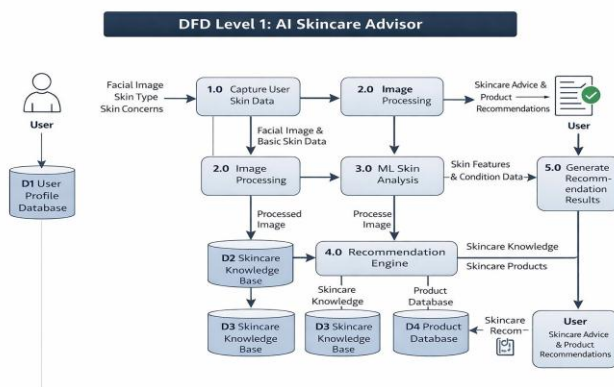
DFD Level 1: AI Skincare Advisor

User

D1 User Profile Database

Facial Image
Skin Type
Skin Concerns

1.0 Capture User Skin Data

2.0 Image Processing

Skincare Advice & Product Recommendations

User

Facial Image & Basic Skin Data

2.0 Image Processing

3.0 ML Skin Analysis

Skin Features & Condition Data

5.0 Generate Recommendation Results

Processed Image

Processe Image

D2 Skincare Knowledge Base

4.0 Recommendation Engine

Skincare Knowledge

Skincare Products

Skincare Knowledge

Product Database

Skincare Recom-

User
Skincare Advice & Product Recommendations

D3 Skincare Knowledge Base

D3 Skincare Knowledge Base

D4 Product Database